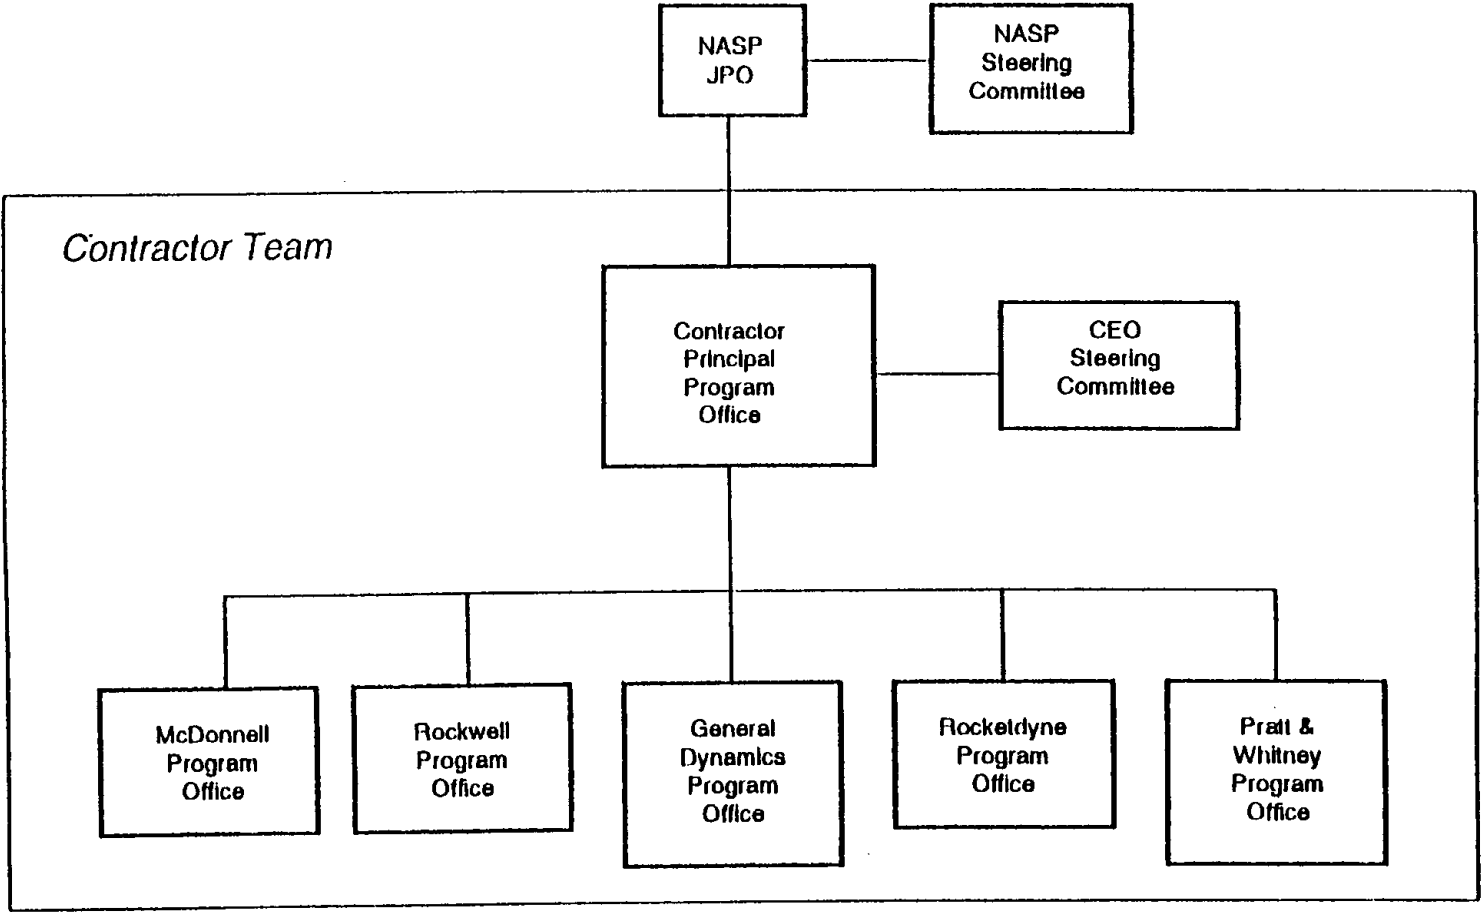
NASP JPO

NASP Steering Committee

Contractor Team

Contractor Principal Program Office

CEO Steering Committee

McDonnell Program Office

Rockwell Program Office

General Dynamics Program Office

Rocketdyne Program Office

Pratt & Whitney Program Office